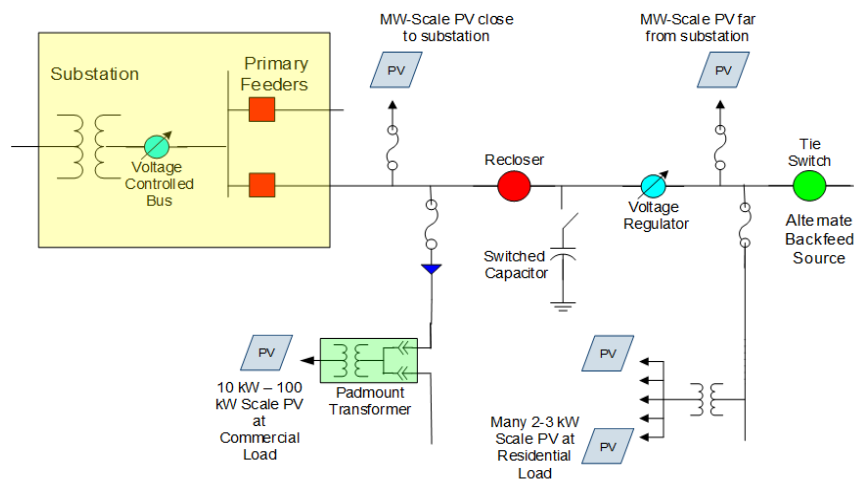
MW-Scale PV close to substation

MW-Scale PV far from substation

Substation

Primary Feeders

PV

PV

Voltage Controlled Bus

Recloser

Tie Switch

Voltage Regulator

Altemate Backfeed Source

Switched Capacitor

PV

PV

Padmount Transformer

10 kW – 100 kW Scale PV at Commercial Load

PV

Many 2-3 kW Scale PV at Residential Load

PV